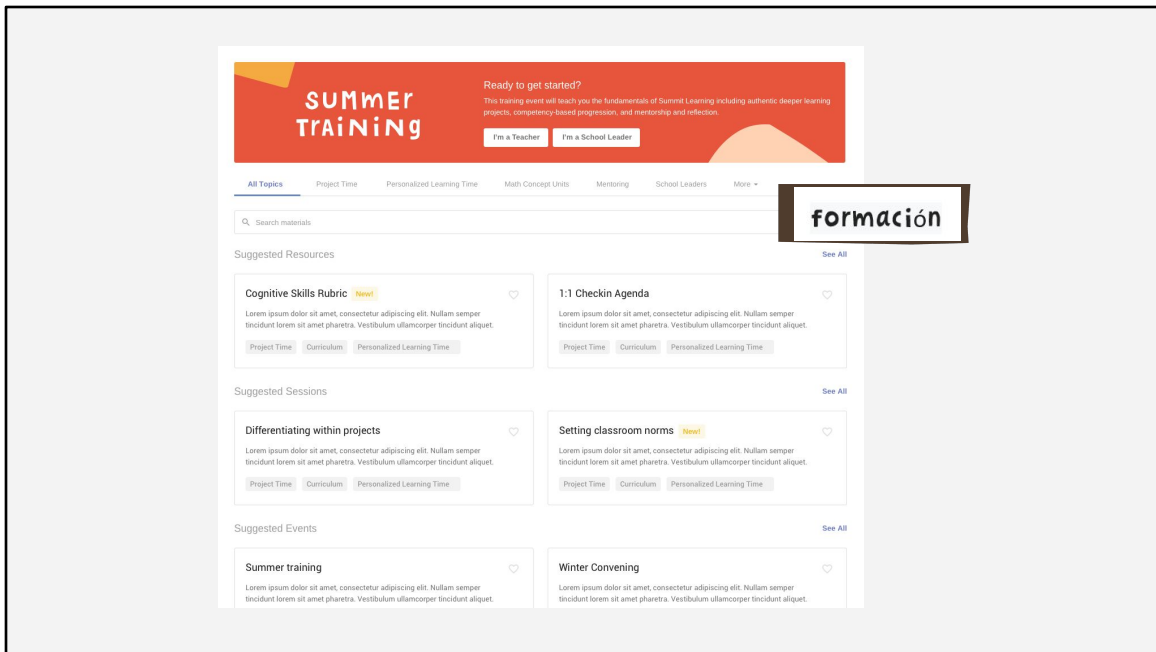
SUMMER TRAINING

Ready to get started?

This training event will teach you the fundamentals of Summit Learning including authentic deeper learning projects, competency-based progression, and mentorship and reflection.

I'm a Teacher | I'm a School Leader

All Topics | Project Time | Personalized Learning Time | Math Concept Units | Mentoring | School Leaders | More

formación

Search materials

Suggested Resources

See All

Cognitive Skills Rubric New!

Lorem ipsum dolor sit amet, consectetur adipiscing elit. Nullam semper tincidunt lorem sit amet pharetra. Vestibulum ullamcorper tincidunt aliquet.

Project Time | Curriculum | Personalized Learning Time

1:1 Checkin Agenda

Lorem ipsum dolor sit amet, consectetur adipiscing elit. Nullam semper tincidunt lorem sit amet pharetra. Vestibulum ullamcorper tincidunt aliquet.

Project Time | Curriculum | Personalized Learning Time

Suggested Sessions

See All

Differentiating within projects

Lorem ipsum dolor sit amet, consectetur adipiscing elit. Nullam semper tincidunt lorem sit amet pharetra. Vestibulum ullamcorper tincidunt aliquet.

Project Time | Curriculum | Personalized Learning Time

Setting classroom norms New!

Lorem ipsum dolor sit amet, consectetur adipiscing elit. Nullam semper tincidunt lorem sit amet pharetra. Vestibulum ullamcorper tincidunt aliquet.

Project Time | Curriculum | Personalized Learning Time

Suggested Events

See All

Summer training

Lorem ipsum dolor sit amet, consectetur adipiscing elit. Nullam semper tincidunt lorem sit amet pharetra. Vestibulum ullamcorper tincidunt aliquet.

Winter Convening

Lorem ipsum dolor sit amet, consectetur adipiscing elit. Nullam semper tincidunt lorem sit amet pharetra. Vestibulum ullamcorper tincidunt aliquet.